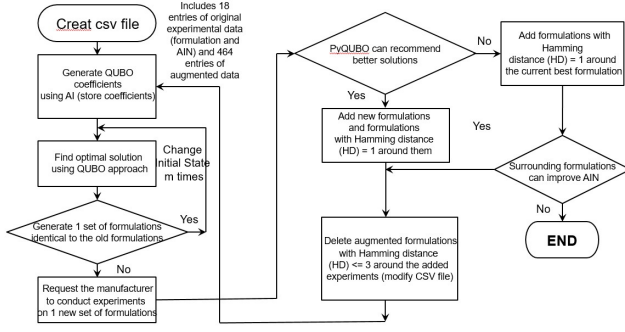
Creat csv file

Includes 18 entries of original experimental data (formulation and AIN) and 464 entries of augmented data

Generate QUBO coefficients using AI (store coefficients)

Find optimal solution using QUBO approach

Change initial State m times

Generate 1 set of formulations identical to the old formulations

Yes

No

Request the manufacturer to conduct experiments on 1 new set of formulations

PyQUBO can recommend better solutions

Yes

No

Add new formulations and formulations with Hamming distance (HD) = 1 around them

Delete augmented formulations with Hamming distance (HD) <= 3 around the added experiments (modify CSV file)

Add formulations with Hamming distance (HD) = 1 around the current best formulation

Yes

Surrounding formulations can improve AIN

No

END